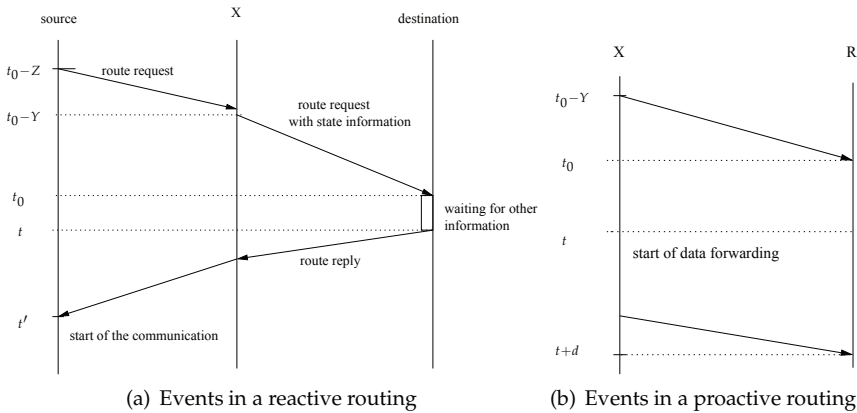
source

X

destination

$t_0-Z$

route request

$t_0-Y$

route request with state information

$t_0$

$t$

waiting for other information

route reply

$t'$

start of the communication

(a) Events in a reactive routing

X

R

$t_0-Y$

$t_0$

$t$

start of data forwarding

$t+d$

(b) Events in a proactive routing